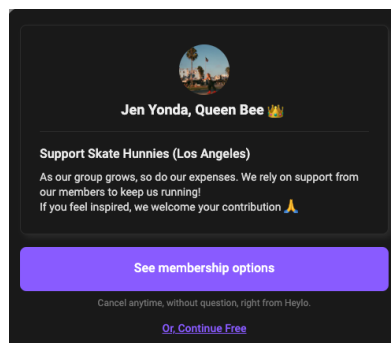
Jen Yonda, Queen Bee 👑

Support Skate Hunnies (Los Angeles)

As our group grows, so do our expenses. We rely on support from our members to keep us running!
If you feel inspired, we welcome your contribution 🙏

See membership options

Cancel anytime, without question, right from Heylo.

Or, Continue Free